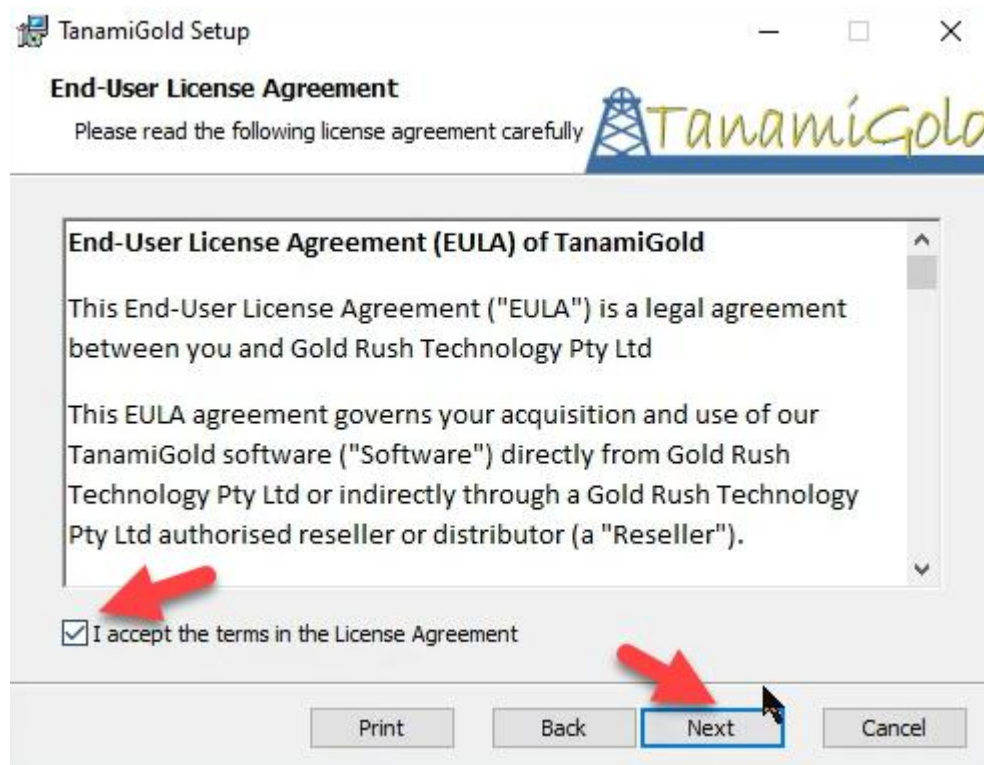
TanamiGold Setup

End-User License Agreement

Please read the following license agreement carefully

TanamiGold

End-User License Agreement (EULA) of TanamiGold

This End-User License Agreement ("EULA") is a legal agreement between you and Gold Rush Technology Pty Ltd

This EULA agreement governs your acquisition and use of our TanamiGold software ("Software") directly from Gold Rush Technology Pty Ltd or indirectly through a Gold Rush Technology Pty Ltd authorised reseller or distributor (a "Reseller").

I accept the terms in the License Agreement

Print Back Next Cancel